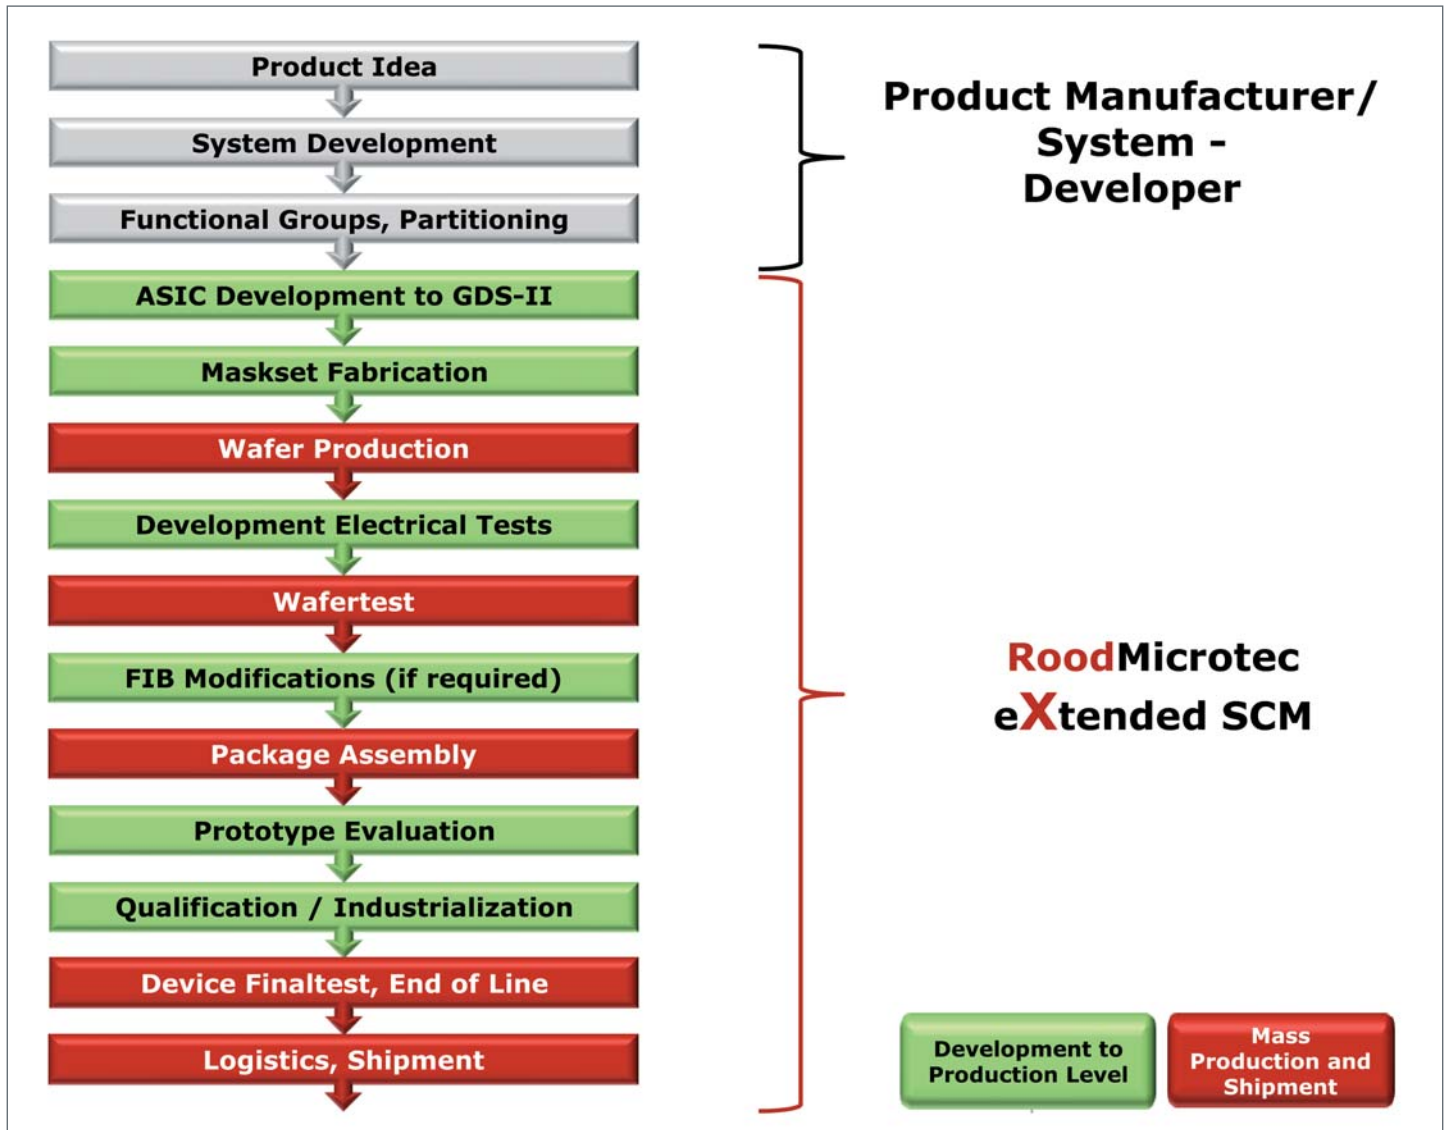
Product Idea

System Development

Functional Groups, Partitioning

ASIC Development to GDS-II

Maskset Fabrication

Wafer Production

Development Electrical Tests

Wafertest

FIB Modifications (if required)

Package Assembly

Prototype Evaluation

Qualification / Industrialization

Device Finaltest, End of Line

Logistics, Shipment

Product Manufacturer/ System - Developer

RoodMicrotec eXtended SCM

Development to Production Level

Mass Production and Shipment